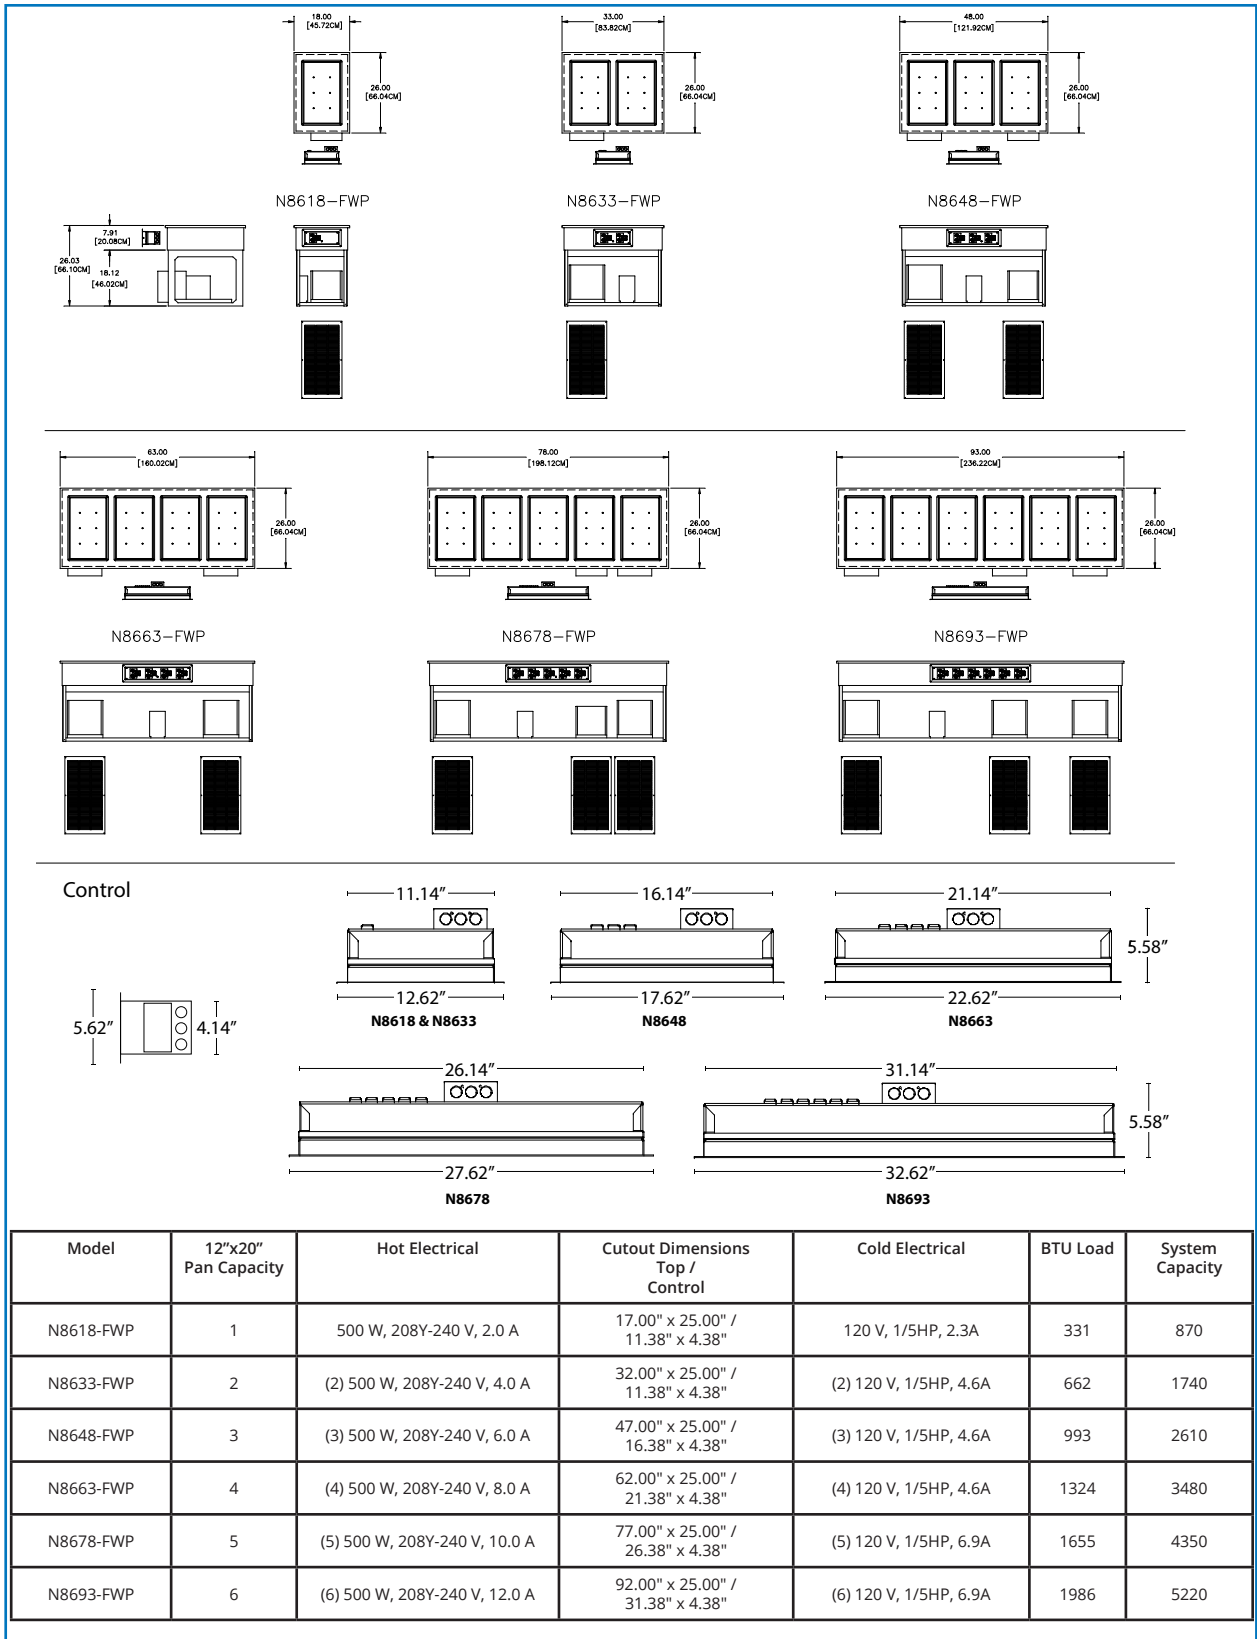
18.00
[45.72CM]

26.00
[66.04CM]

33.00
[83.82CM]

26.00
[66.04CM]

48.00
[121.92CM]

26.00
[66.04CM]

N8618–FWP

N8633–FWP

N8648–FWP

7.91
[20.08CM]

26.03
[66.10CM]

18.12
[46.02CM]

63.00
[160.02CM]

26.00
[66.04CM]

78.00
[198.12CM]

26.00
[66.04CM]

93.00
[236.22CM]

26.00
[66.04CM]

N8663–FWP

N8678–FWP

N8693–FWP

Control

11.14″

12.62″

N8618 & N8633

16.14″

17.62″

N8648

21.14″

22.62″

N8663

5.58″

5.62″

4.14″

26.14″

27.62″

N8678

31.14″

32.62″

N8693

5.58″

| Model | 12″x20″ Pan Capacity | Hot Electrical | Cutout Dimensions Top / Control | Cold Electrical | BTU Load | System Capacity |
|---|---|---|---|---|---|---|
| N8618-FWP | 1 | 500 W, 208Y-240 V, 2.0 A | 17.00" x 25.00" / 11.38" x 4.38" | 120 V, 1/5HP, 2.3A | 331 | 870 |
| N8633-FWP | 2 | (2) 500 W, 208Y-240 V, 4.0 A | 32.00" x 25.00" / 11.38" x 4.38" | (2) 120 V, 1/5HP, 4.6A | 662 | 1740 |
| N8648-FWP | 3 | (3) 500 W, 208Y-240 V, 6.0 A | 47.00" x 25.00" / 16.38" x 4.38" | (3) 120 V, 1/5HP, 4.6A | 993 | 2610 |
| N8663-FWP | 4 | (4) 500 W, 208Y-240 V, 8.0 A | 62.00" x 25.00" / 21.38" x 4.38" | (4) 120 V, 1/5HP, 4.6A | 1324 | 3480 |
| N8678-FWP | 5 | (5) 500 W, 208Y-240 V, 10.0 A | 77.00" x 25.00" / 26.38" x 4.38" | (5) 120 V, 1/5HP, 6.9A | 1655 | 4350 |
| N8693-FWP | 6 | (6) 500 W, 208Y-240 V, 12.0 A | 92.00" x 25.00" / 31.38" x 4.38" | (6) 120 V, 1/5HP, 6.9A | 1986 | 5220 |